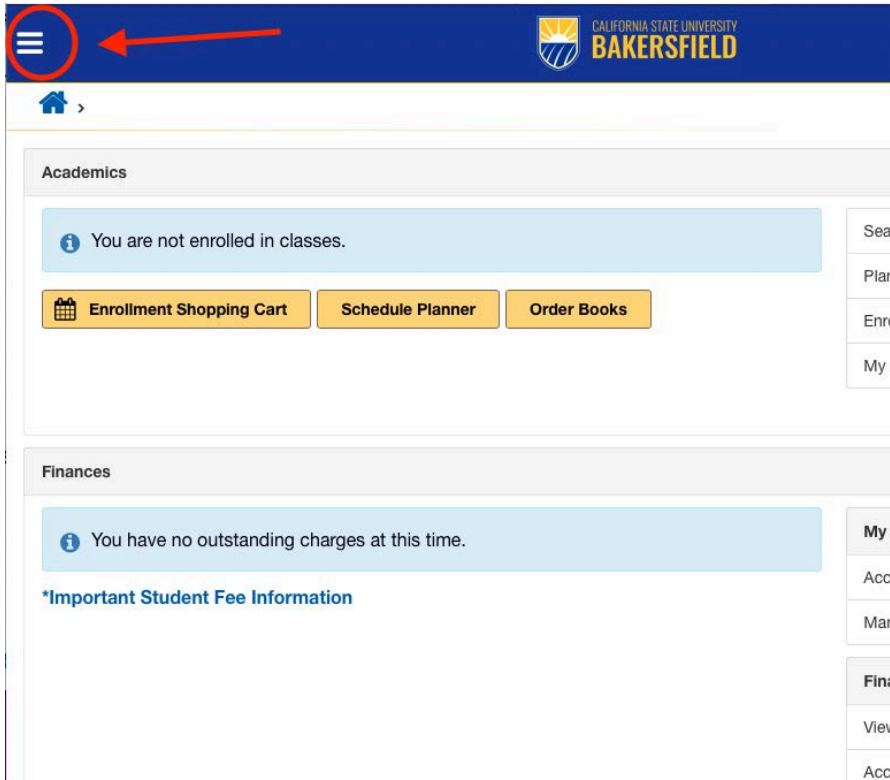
CALIFORNIA STATE UNIVERSITY
BAKERSFIELD

Academics

You are not enrolled in classes.

Enrollment Shopping Cart
Schedule Planner
Order Books

Sea
Plan
Enro
My

Finances

You have no outstanding charges at this time.

*Important Student Fee Information

My
Acc
Mar

Fina
View
Acc